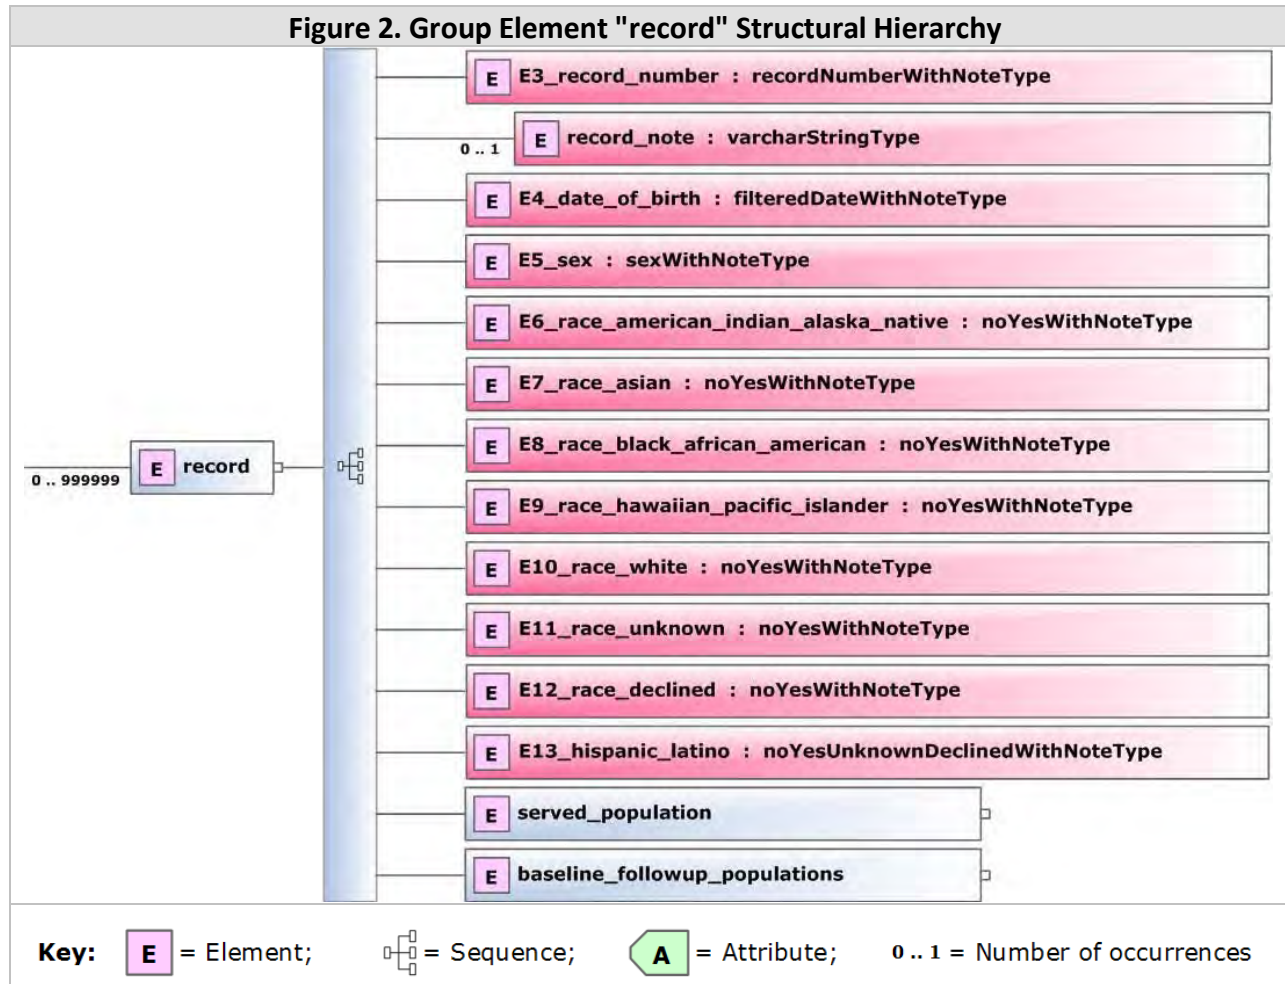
Figure 2. Group Element "record" Structural Hierarchy

0 .. 999999 E record

E E3_record_number : recordNumberWithNoteType

0 .. 1 E record_note : varcharStringType

E E4_date_of_birth : filteredDateWithNoteType

E E5_sex : sexWithNoteType

E E6_race_american_indian_alaska_native : noYesWithNoteType

E E7_race_asian : noYesWithNoteType

E E8_race_black_african_american : noYesWithNoteType

E E9_race_hawaiian_pacific_islander : noYesWithNoteType

E E10_race_white : noYesWithNoteType

E E11_race_unknown : noYesWithNoteType

E E12_race_declined : noYesWithNoteType

E E13_hispanic_latino : noYesUnknownDeclinedWithNoteType

E served_population

E baseline_followup_populations

Key: E = Element; = Sequence; A = Attribute; 0 .. 1 = Number of occurrences